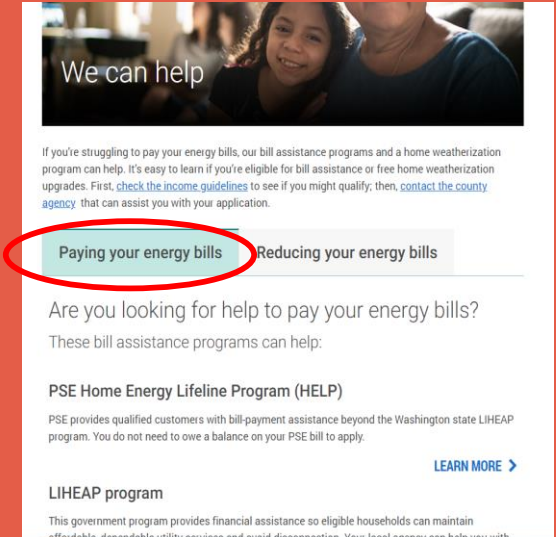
We can help

If you're struggling to pay your energy bills, our bill assistance programs and a home weatherization program can help. It's easy to learn if you're eligible for bill assistance or free home weatherization upgrades. First, check the income guidelines to see if you might qualify; then, contact the county agency that can assist you with your application.

Paying your energy bills

Reducing your energy bills

Are you looking for help to pay your energy bills?

These bill assistance programs can help:

PSE Home Energy Lifeline Program (HELP)

PSE provides qualified customers with bill-payment assistance beyond the Washington state LIHEAP program. You do not need to owe a balance on your PSE bill to apply.

LEARN MORE

LIHEAP program

This government program provides financial assistance so eligible households can maintain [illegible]